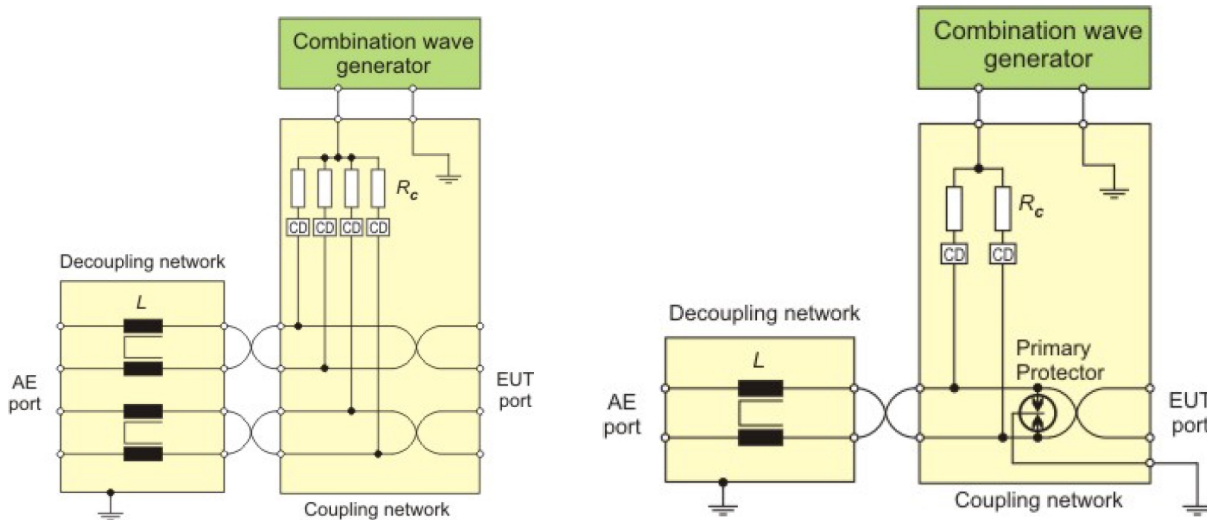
Combination wave generator

$R_c$

CD CD CD CD

Decoupling network

L

AE port

EUT port

Coupling network

Combination wave generator

$R_c$

CD CD

Decoupling network

L

AE port

Primary Protector

EUT port

Coupling network